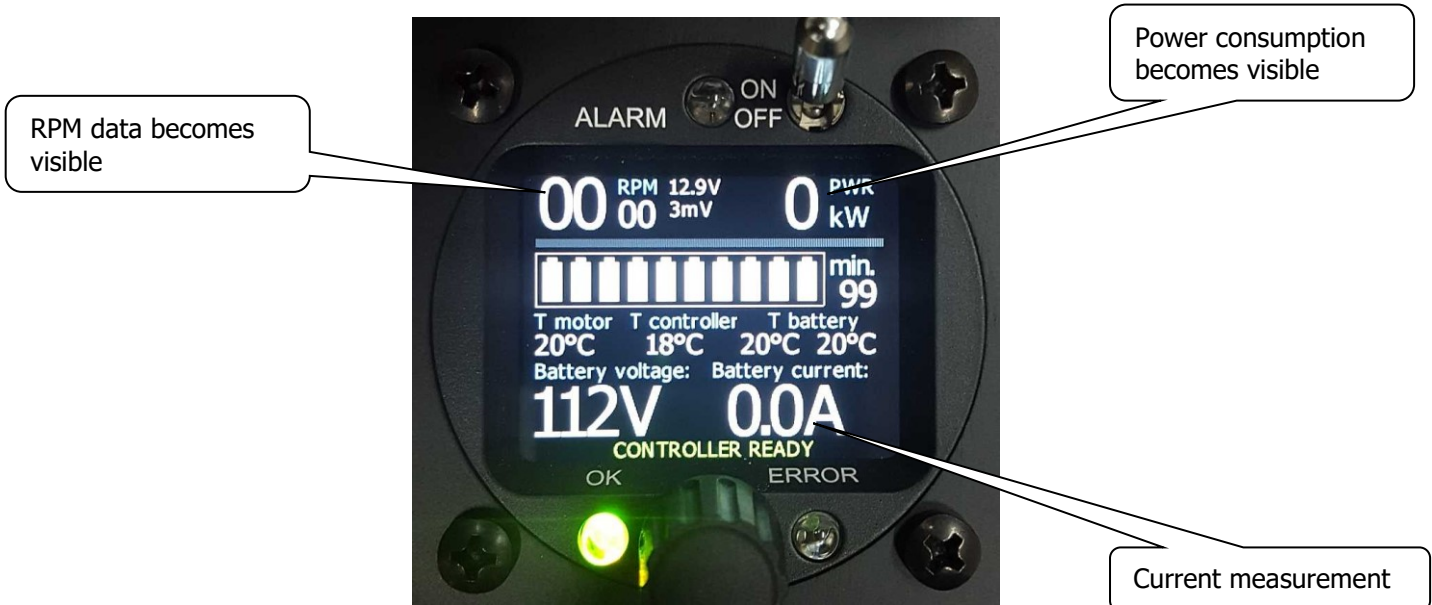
RPM data becomes visible

Power consumption becomes visible

ALARM ON OFF

00 RPM 00 12.9V 3mV 0 PWR kW

min. 99

T motor T controller T battery
20°C 18°C 20°C 20°C
Battery voltage: Battery current:
112V 0.0A
CONTROLLER READY

OK ERROR

Current measurement